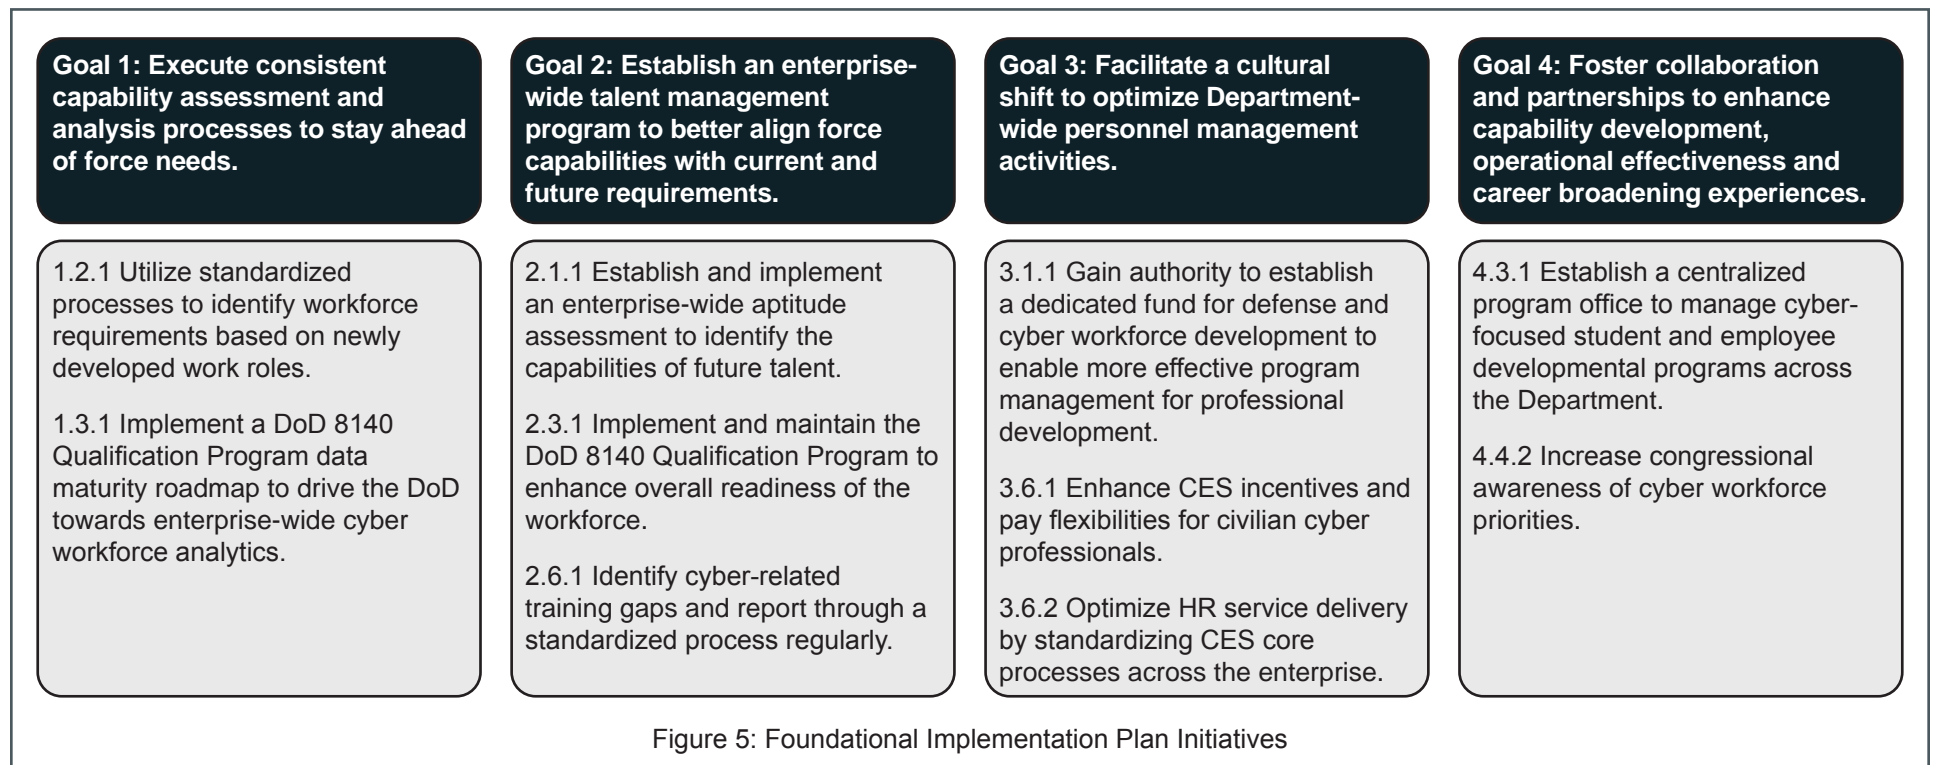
Goal 1: Execute consistent capability assessment and analysis processes to stay ahead of force needs.

1.2.1 Utilize standardized processes to identify workforce requirements based on newly developed work roles.

1.3.1 Implement a DoD 8140 Qualification Program data maturity roadmap to drive the DoD towards enterprise-wide cyber workforce analytics.

Goal 2: Establish an enterprise-wide talent management program to better align force capabilities with current and future requirements.

2.1.1 Establish and implement an enterprise-wide aptitude assessment to identify the capabilities of future talent.

2.3.1 Implement and maintain the DoD 8140 Qualification Program to enhance overall readiness of the workforce.

2.6.1 Identify cyber-related training gaps and report through a standardized process regularly.

Goal 3: Facilitate a cultural shift to optimize Department-wide personnel management activities.

3.1.1 Gain authority to establish a dedicated fund for defense and cyber workforce development to enable more effective program management for professional development.

3.6.1 Enhance CES incentives and pay flexibilities for civilian cyber professionals.

3.6.2 Optimize HR service delivery by standardizing CES core processes across the enterprise.

Goal 4: Foster collaboration and partnerships to enhance capability development, operational effectiveness and career broadening experiences.

4.3.1 Establish a centralized program office to manage cyber-focused student and employee developmental programs across the Department.

4.4.2 Increase congressional awareness of cyber workforce priorities.

Figure 5: Foundational Implementation Plan Initiatives